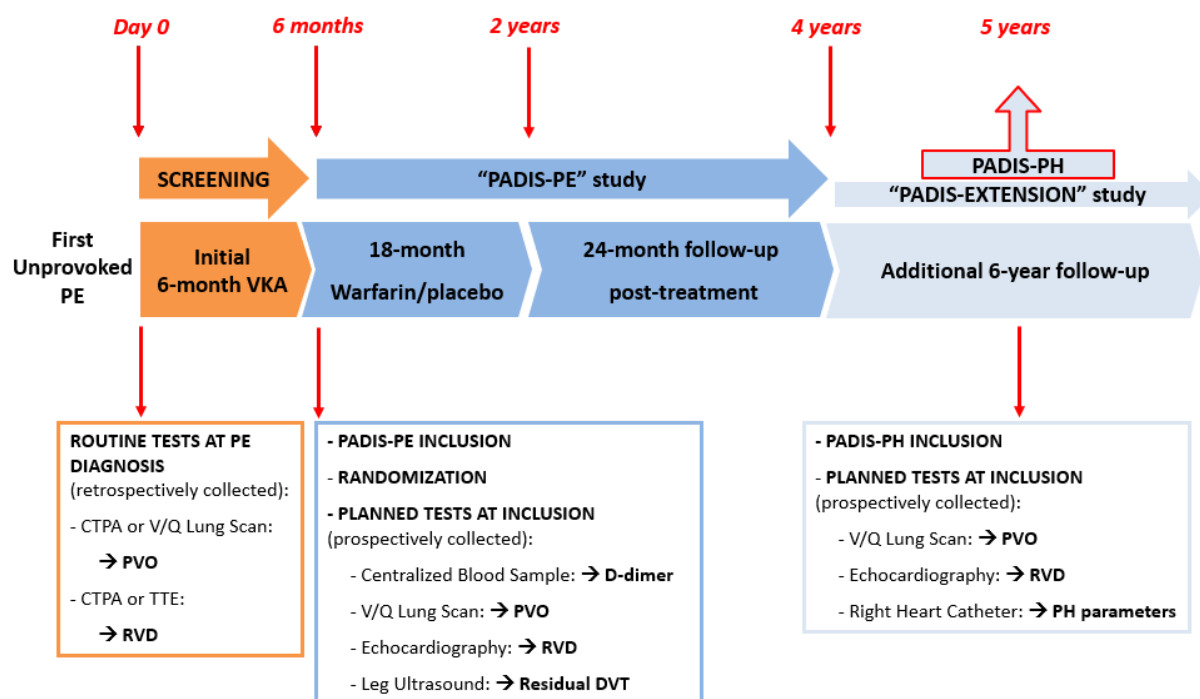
Day 0

6 months

2 years

4 years

5 years

SCREENING

"PADIS-PE" study

PADIS-PH

"PADIS-EXTENSION" study

First Unprovoked PE

Initial 6-month VKA

18-month Warfarin/placebo

24-month follow-up post-treatment

Additional 6-year follow-up

ROUTINE TESTS AT PE DIAGNOSIS (retrospectively collected):

- CTPA or V/Q Lung Scan:

→ PVO

- CTPA or TTE:

→ RVD

- PADIS-PE INCLUSION

- RANDOMIZATION

- PLANNED TESTS AT INCLUSION (prospectively collected):

- Centralized Blood Sample: → D-dimer

- V/Q Lung Scan: → PVO

- Echocardiography: → RVD

- Leg Ultrasound: → Residual DVT

- PADIS-PH INCLUSION

- PLANNED TESTS AT INCLUSION (prospectively collected):

- V/Q Lung Scan: → PVO

- Echocardiography: → RVD

- Right Heart Catheter: → PH parameters